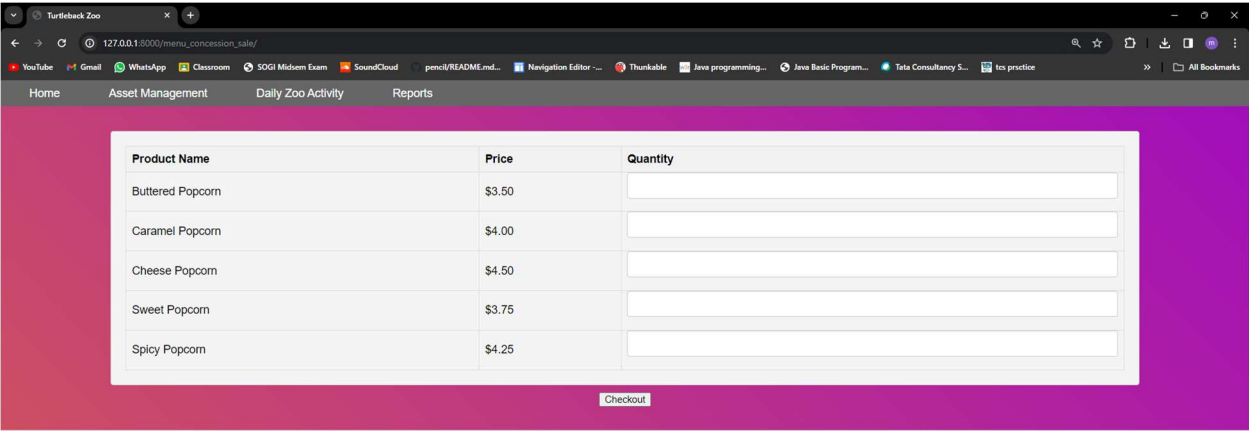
Turtleback Zoo

127.0.0.1:8000/menu_concession_sale/

YouTube Gmail WhatsApp Classroom SOGI Midsem Exam SoundCloud pencil/README.md... Navigation Editor -... Thunkable Java programming... Java Basic Program... Tata Consultancy S... tcs prsctice » All Bookmarks

Home Asset Management Daily Zoo Activity Reports

| Product Name | Price | Quantity |
|---|---|---|
| Buttered Popcorn | \$3.50 | |
| Caramel Popcorn | \$4.00 | |
| Cheese Popcorn | \$4.50 | |
| Sweet Popcorn | \$3.75 | |
| Spicy Popcorn | \$4.25 | |

Checkout